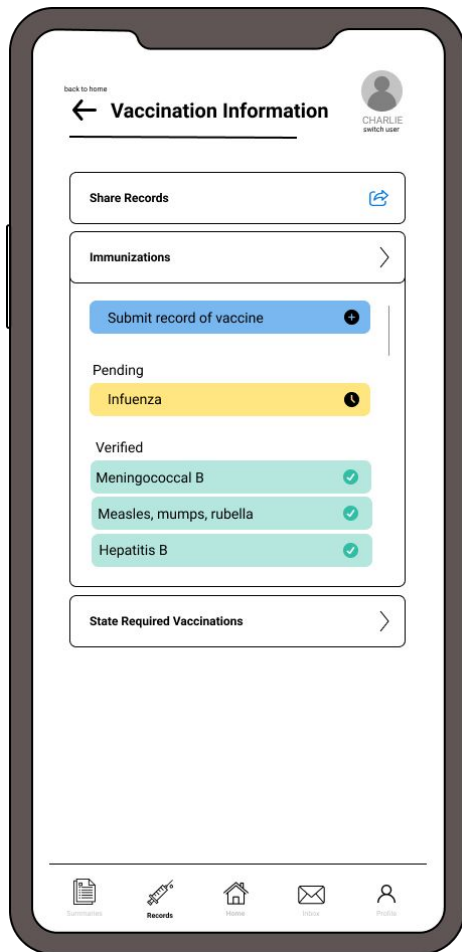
back to home
Vaccination Information

CHARLIE
switch user

Share Records

Immunizations

Submit record of vaccine

Pending

Infuenza

Verified

Meningococcal B

Measles, mumps, rubella

Hepatitis B

State Required Vaccinations

Summaries
Records
Home
Inbox
Profile